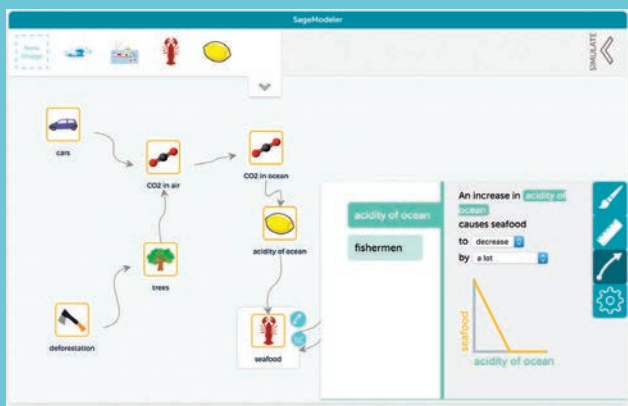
SageModeler

New Image

SIMULATE

cars

CO2 in air

CO2 in ocean

acidity of ocean

trees

deforestation

seafood

acidity of ocean

fishermen

An increase in acidity of ocean causes seafood

to decrease

by a lot

seafood

acidity of ocean